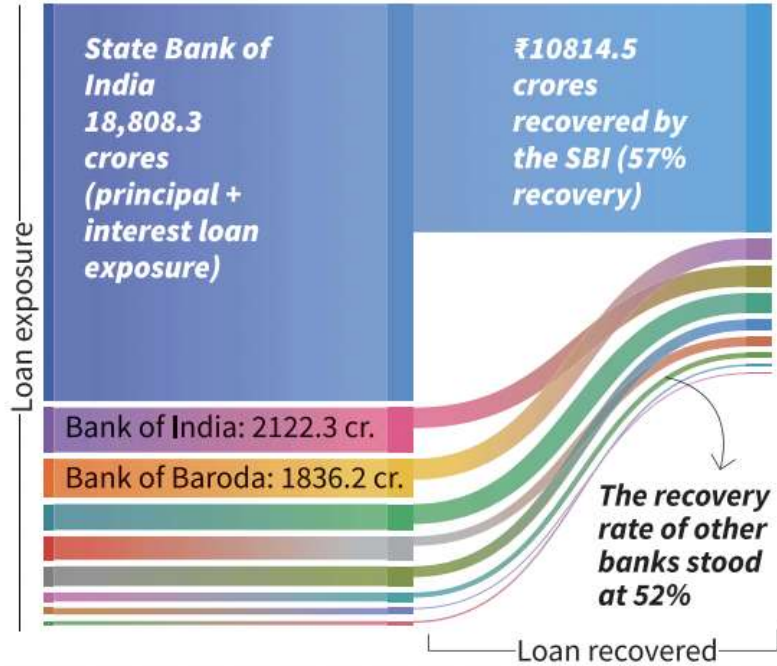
State Bank of India 18,808.3 crores (principal + interest loan exposure)

₹10814.5 crores recovered by the SBI (57% recovery)

Loan exposure

Bank of India: 2122.3 cr.

Bank of Baroda: 1836.2 cr.

The recovery rate of other banks stood at 52%

Loan recovered